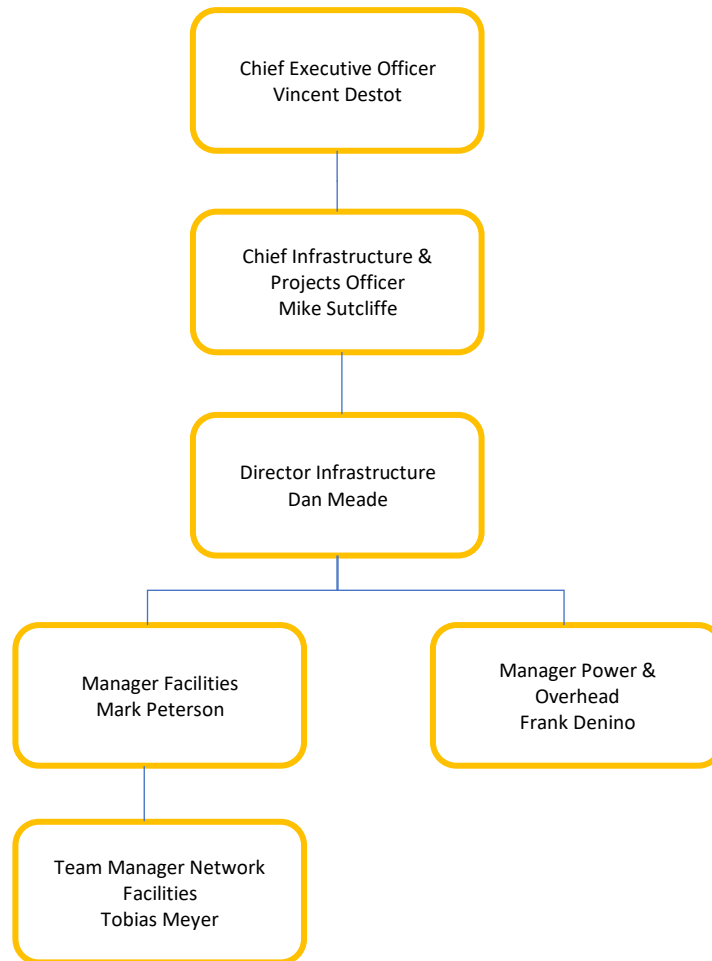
Chief Executive Officer
Vincent Destot

Chief Infrastructure & Projects Officer
Mike Sutcliffe

Director Infrastructure
Dan Meade

Manager Facilities
Mark Peterson

Manager Power & Overhead
Frank Denino

Team Manager Network Facilities
Tobias Meyer